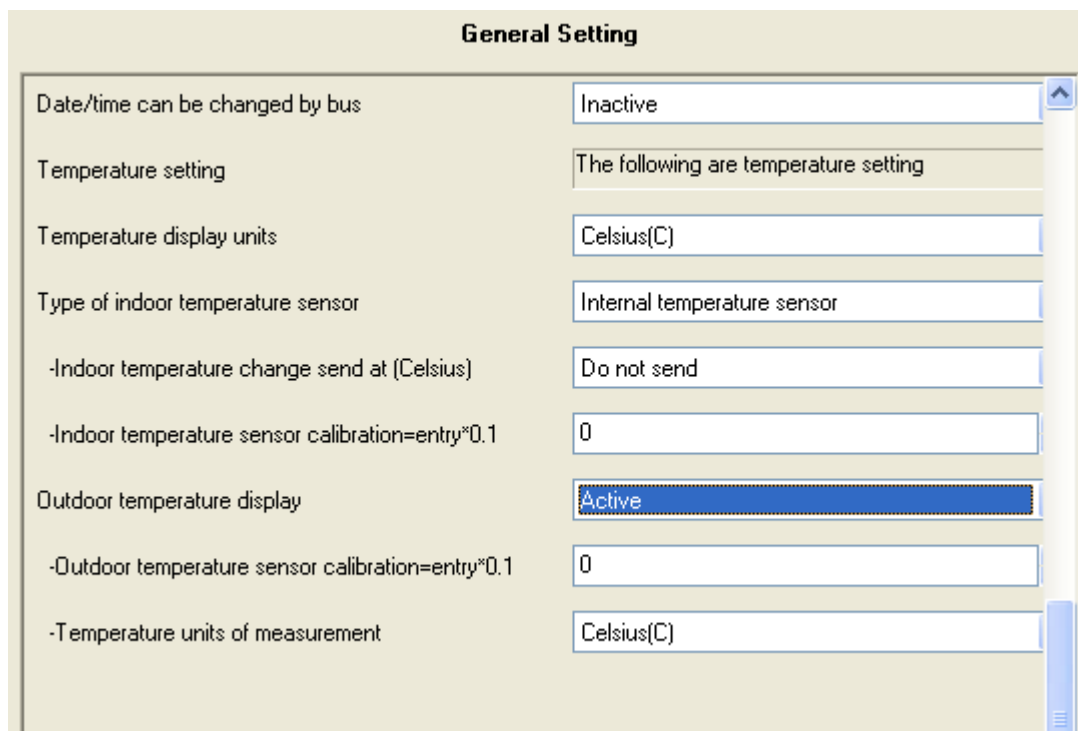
General Setting

Date/time can be changed by bus | Inactive

Temperature setting | The following are temperature setting

Temperature display units | Celsius(C)

Type of indoor temperature sensor | Internal temperature sensor

-Indoor temperature change send at (Celsius) | Do not send

-Indoor temperature sensor calibration=entry*0.1 | 0

Outdoor temperature display | Active

-Outdoor temperature sensor calibration=entry*0.1 | 0

-Temperature units of measurement | Celsius(C)